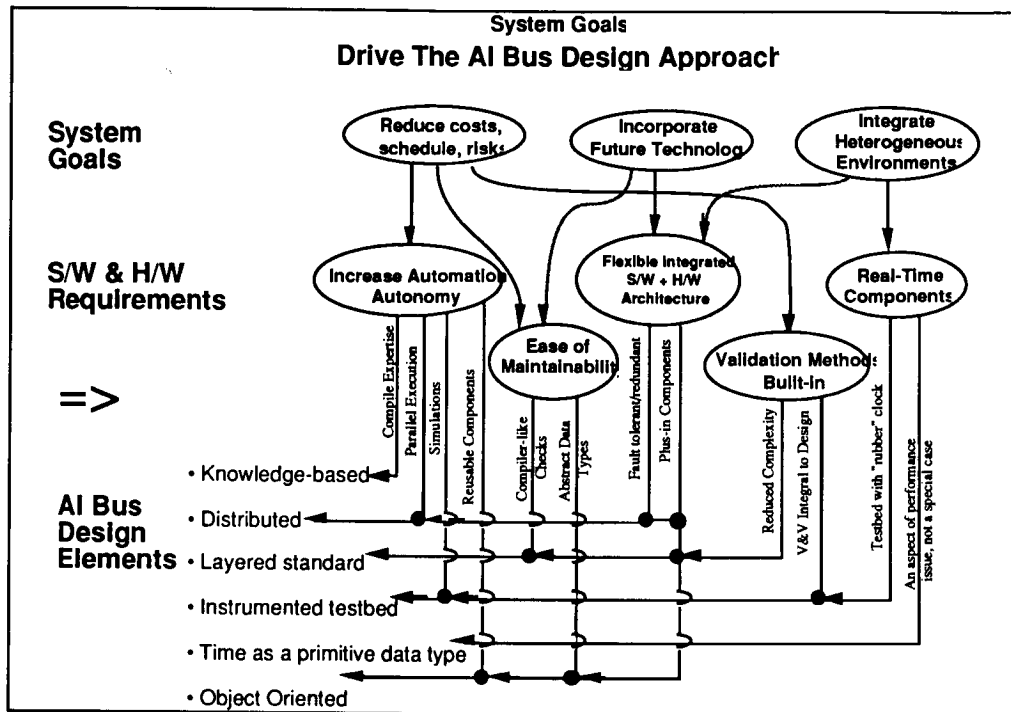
System Goals
Drive The AI Bus Design Approach

System Goals

Reduce costs, schedule, risks

Incorporate Future Technolog

Integrate Heterogeneous Environments

S/W & H/W Requirements

Increase Automation Autonomy

Flexible Integrated S/W + H/W Architecture

Real-Time Components

Ease of Maintainability

Validation Methods Built-in

=>

Compile Expertise

Parallel Execution

Simulations

Reusable Components

Compiler-like Checks

Abstract Data Types

Fault tolerant/redundant

Plus-in Components

Reduced Complexity

V&V Integral to Design

Testbed with "rubber" clock

An aspect of performance issue, not a special case

AI Bus Design Elements

• Knowledge-based

• Distributed

• Layered standard

• Instrumented testbed

• Time as a primitive data type

• Object Oriented